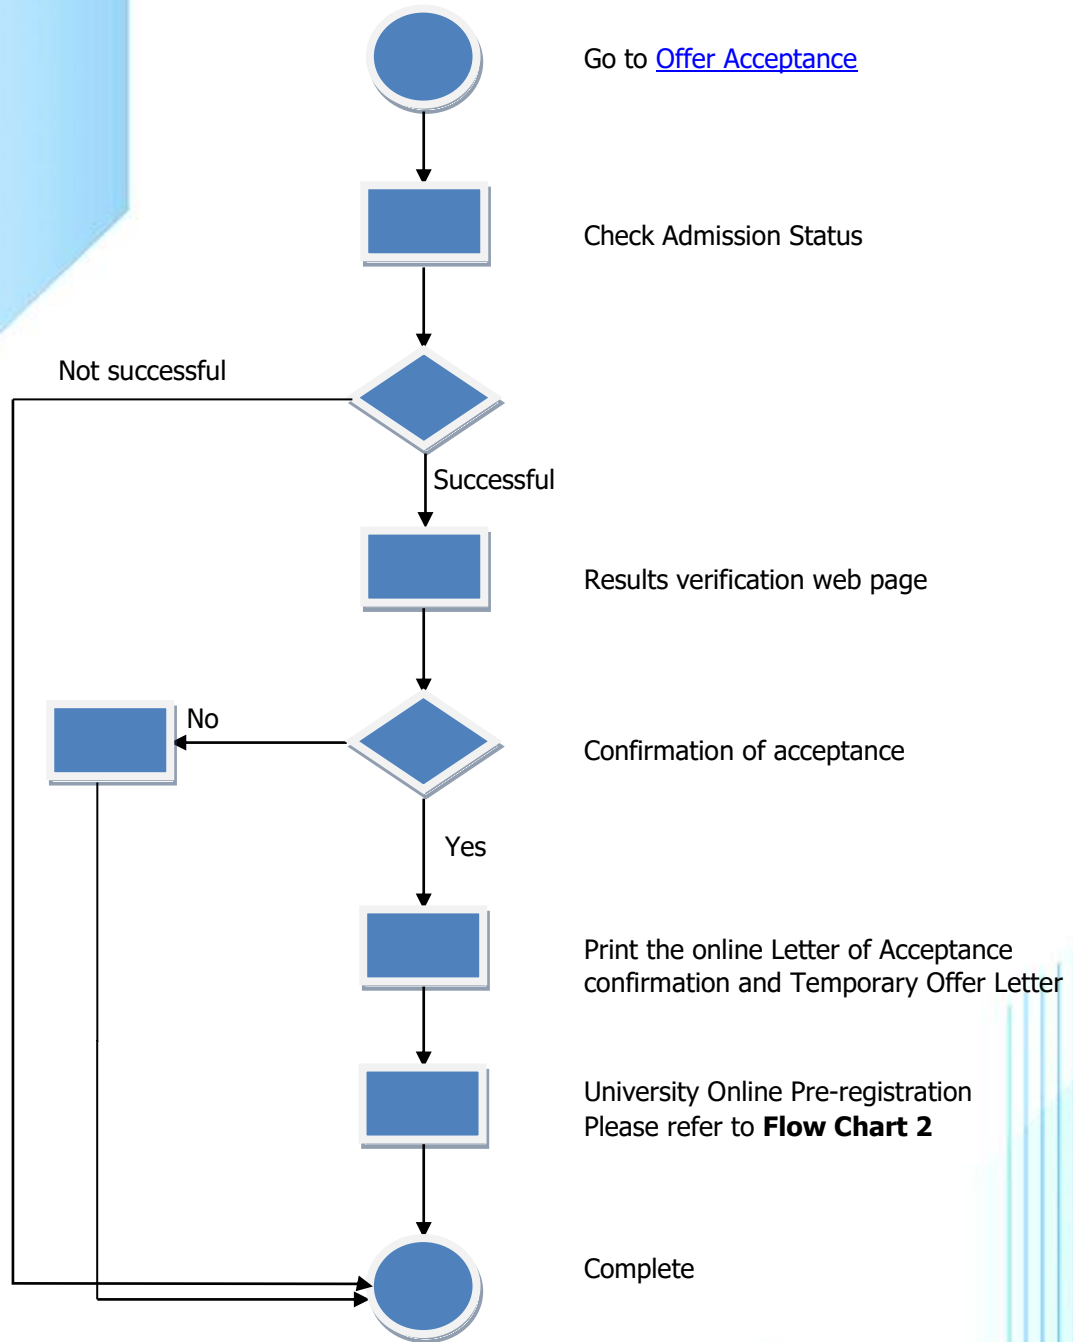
Go to Offer Acceptance

Check Admission Status

Not successful

Successful

Results verification web page

No

Confirmation of acceptance

Yes

Print the online Letter of Acceptance confirmation and Temporary Offer Letter

University Online Pre-registration
Please refer to **Flow Chart 2**

Complete